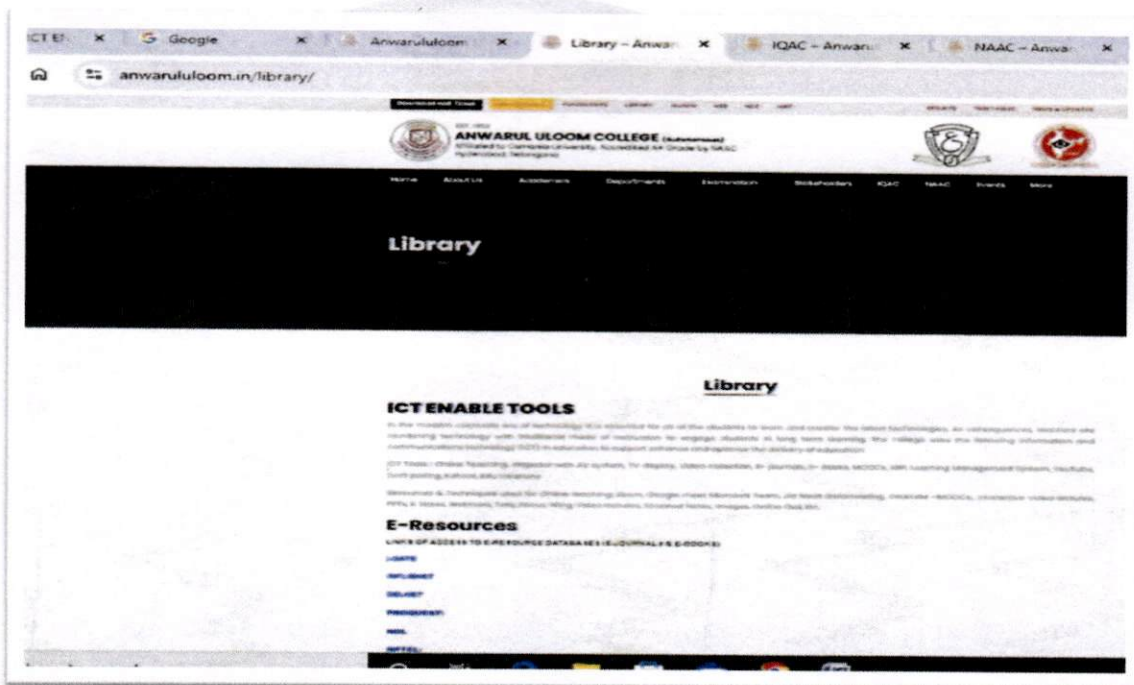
ICT E | Google | Anwaruluoom | Library – Anwar | IQAC – Anwar | NAAC – Anwar

anwaruluoom.in/library/

ANWARUL ULOOM COLLEGE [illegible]

Home | About Us | Academics | Departments | Examination | Stakeholders | IQAC | NAAC | Events | More

Library

Library

ICT ENABLE TOOLS

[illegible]

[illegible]

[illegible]

E-Resources

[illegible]

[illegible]

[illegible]

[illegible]

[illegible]

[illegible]

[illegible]